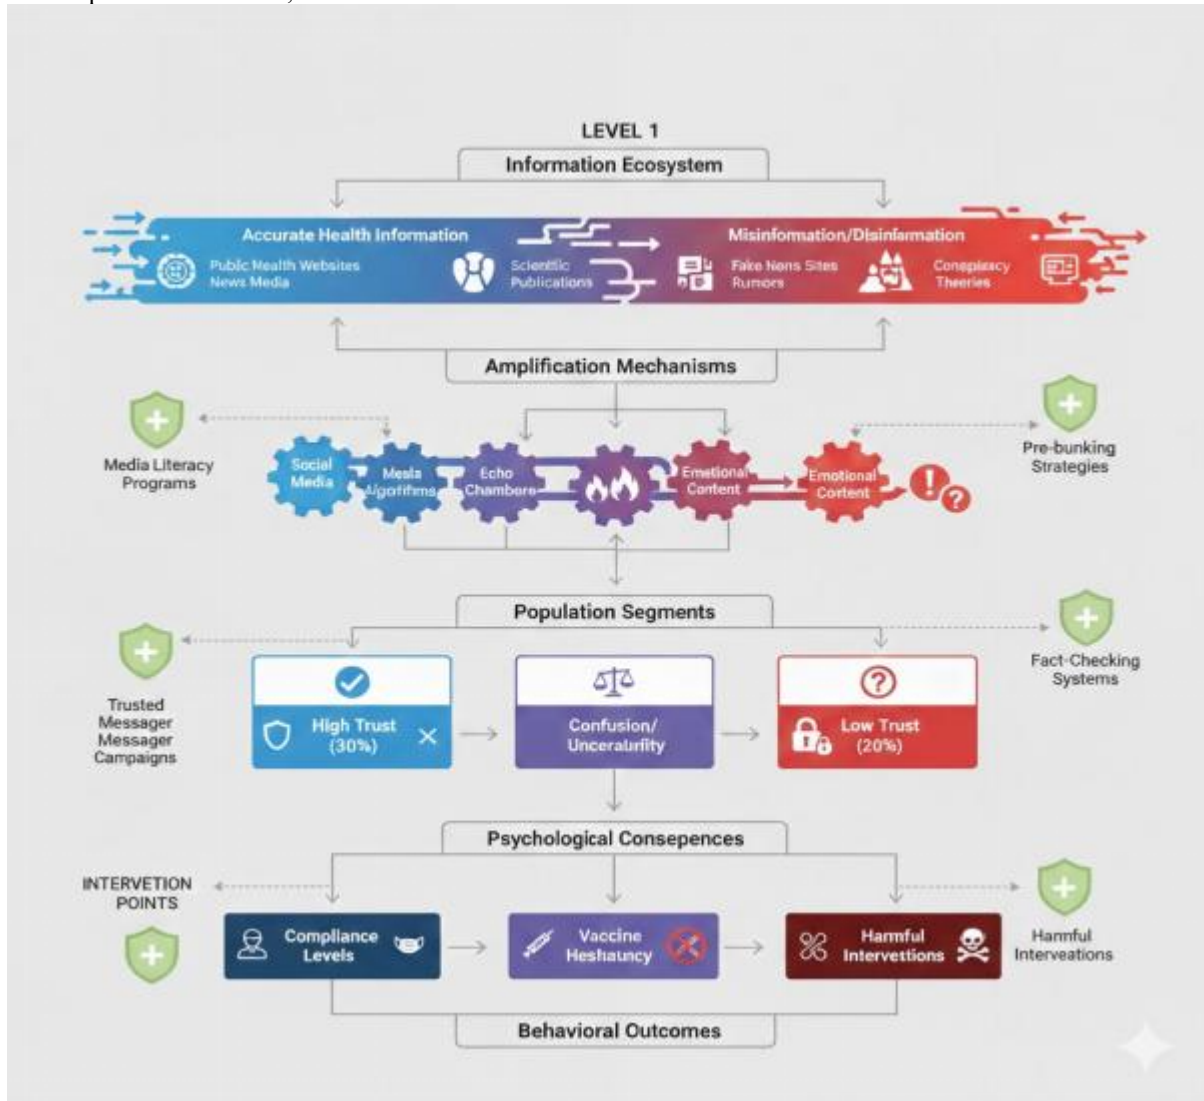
LEVEL 1

Information Ecosystem

Accurate Health Information

Public Nealth Websites
News Media

Scientific Publications

Misinformation/Disinfarmation

Fake Nens Sites
Rumors

Conspiracy Theories

Amplification Mechanisms

Media Literacy Programs

Social Media

Mesia Algotifims

Echo Chambere

Emotional Content

Emotional Content

Pre-bunking Strategies

Population Segments

Trusted Messager Messager Campaigns

High Trust (30%)

Confusion/ Unceraurity

Low Trust (20%)

Fact-Checking Systems

Psychological Consepences

INTERVETION POINTS

Compliance Levels

Vaccine Heshauncy

Harmful Interventions

Hamful Intervеations

Behavioral Outcomes